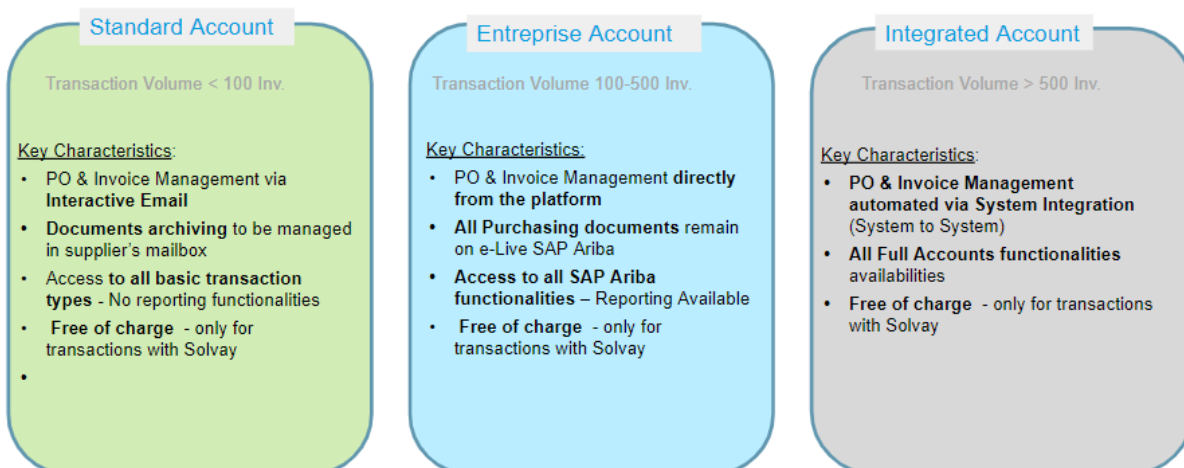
Standard Account

Transaction Volume < 100 Inv.

Key Characteristics:

- PO & Invoice Management via **Interactive Email**
- **Documents archiving** to be managed in supplier's mailbox
- Access **to all basic transaction types** - No reporting functionalities
- **Free of charge** - only for transactions with Solvay
-

Entreprise Account

Transaction Volume 100-500 Inv.

Key Characteristics:

- PO & Invoice Management **directly from the platform**
- **All Purchasing documents** remain on e-Live SAP Ariba
- **Access to all SAP Ariba functionalities** – Reporting Available
- **Free of charge** - only for transactions with Solvay

Integrated Account

Transaction Volume > 500 Inv.

Key Characteristics:

- **PO & Invoice Management automated via System Integration** (System to System)
- **All Full Accounts functionalities** availabilities
- **Free of charge** - only for transactions with Solvay